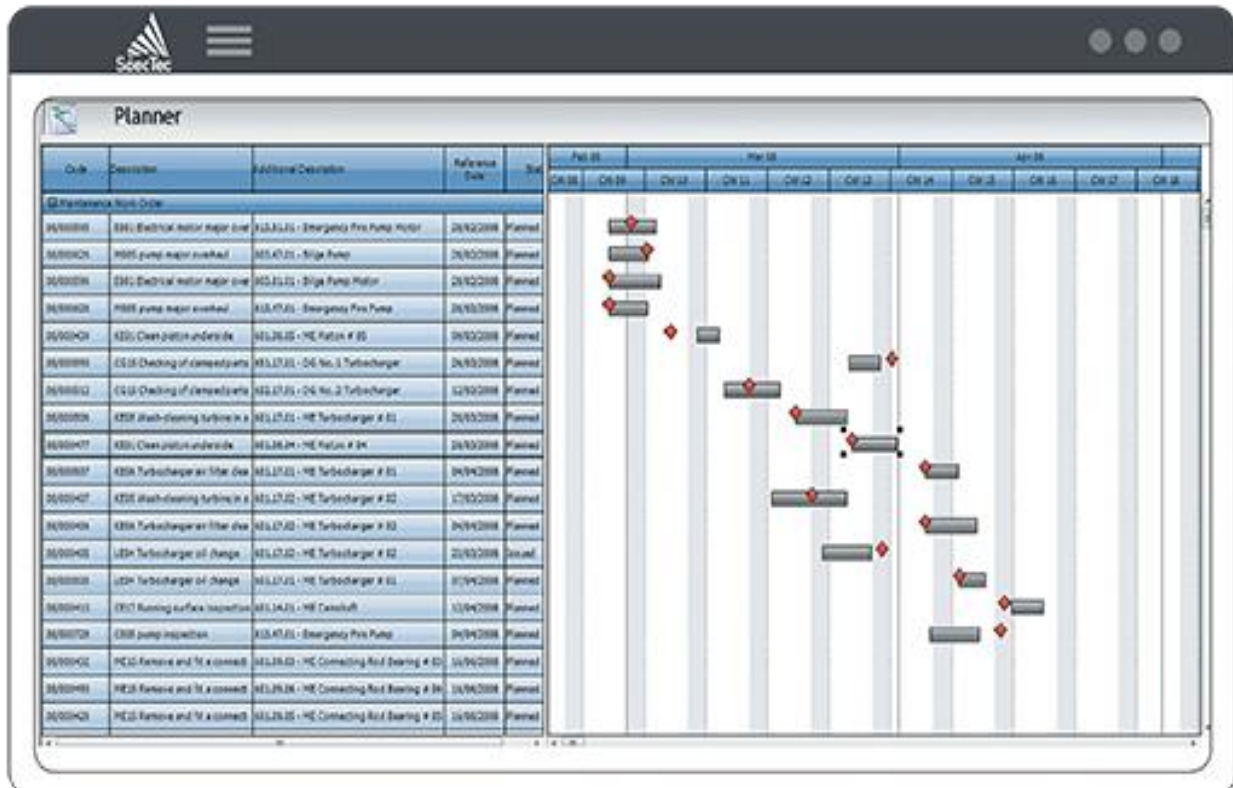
SpecTec

Planner

| Code | Description | Additional Description | Reference Date | Sta |
|---|---|---|---|---|
| Maintenance Work Order | | | | |
| 06/000095 | ES01 Electrical motor major over | 613.81.01 - Emergency Fire Pump Motor | 29/02/2008 | Planned |
| 06/000025 | MS05 pump major overhaul | 605.47.01 - Bilge Pump | 29/02/2008 | Planned |
| 06/000036 | ES01 Electrical motor major over | 605.81.01 - Bilge Pump Motor | 29/02/2008 | Planned |
| 06/000026 | MS05 pump major overhaul | 613.47.01 - Emergency Fire Pump | 29/02/2008 | Planned |
| 06/000439 | KE01 Clean piston underside | 601.26.01 - ME Piston # 01 | 09/03/2008 | Planned |
| 06/000090 | CG10 Checking of clamped parts | 603.17.01 - DG No. 1 Turbocharger | 26/03/2008 | Planned |
| 06/000012 | CG10 Checking of clamped parts | 602.17.01 - DG No. 2 Turbocharger | 12/03/2008 | Planned |
| 06/000006 | KE05 Wash-cleaning turbine in a | 601.17.01 - ME Turbocharger # 01 | 20/03/2008 | Planned |
| 06/000477 | KE01 Clean piston underside | 601.26.04 - ME Piston # 04 | 26/03/2008 | Planned |
| 06/000007 | KE06 Turbocharger air filter clea | 601.17.01 - ME Turbocharger # 01 | 04/04/2008 | Planned |
| 06/000407 | KE05 Wash-cleaning turbine in a | 601.17.02 - ME Turbocharger # 02 | 17/03/2008 | Planned |
| 06/000406 | KE06 Turbocharger air filter clea | 601.17.02 - ME Turbocharger # 02 | 04/04/2008 | Planned |
| 06/000400 | LE04 Turbocharger oil change | 601.17.02 - ME Turbocharger # 02 | 22/03/2008 | Issued |
| 06/000005 | LE04 Turbocharger oil change | 601.17.01 - ME Turbocharger # 01 | 07/04/2008 | Planned |
| 06/000410 | CE07 Running surface inspection | 601.14.01 - ME Camshaft | 12/04/2008 | Planned |
| 06/000729 | CS05 pump inspection | 613.47.01 - Emergency Fire Pump | 04/04/2008 | Planned |
| 06/000432 | ME10 Remove and fit a connecti | 601.29.03 - ME Connecting Rod Bearing # 03 | 16/06/2008 | Planned |
| 06/000490 | ME10 Remove and fit a connecti | 601.29.06 - ME Connecting Rod Bearing # 06 | 16/06/2008 | Planned |
| 06/000420 | ME10 Remove and fit a connecti | 601.29.05 - ME Connecting Rod Bearing # 05 | 16/06/2008 | Planned |

Feb 08 | Mar 08 | Apr 08
CW 08 | CW 09 | CW 10 | CW 11 | CW 12 | CW 13 | CW 14 | CW 15 | CW 16 | CW 17 | CW 18